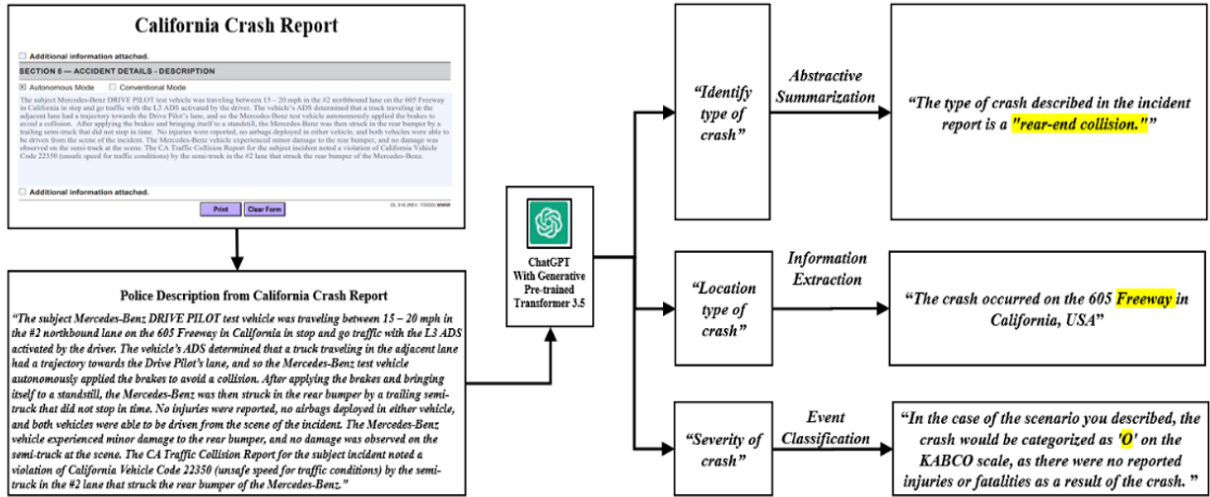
California Crash Report

Additional information attached.

SECTION 5 — ACCIDENT DETAILS - DESCRIPTION

Autonomous Mode Conventional Mode

The subject Mercedes-Benz DRIVE PILOT test vehicle was traveling between 15 – 20 mph in the #2 northbound lane on the 605 Freeway in California in stop and go traffic with the L3 ADS activated by the driver. The vehicle's ADS determined that a truck traveling in the adjacent lane had a trajectory towards the Drive Pilot's lane, and so the Mercedes-Benz test vehicle autonomously applied the brakes to avoid a collision. After applying the brakes and bringing itself to a standstill, the Mercedes-Benz was then struck in the rear bumper by a trailing semi-truck that did not stop in time. No injuries were reported, no airbags deployed in either vehicle, and both vehicles were able to be driven from the scene of the incident. The Mercedes-Benz vehicle experienced minor damage to the rear bumper, and no damage was observed on the semi-truck at the scene. The CA Traffic Collision Report for the subject incident noted a violation of California Vehicle Code 22350 (unsafe speed for traffic conditions) by the semi-truck in the #2 lane that struck the rear bumper of the Mercedes-Benz.

Additional information attached.

Print Clear Form

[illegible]

Police Description from California Crash Report

"The subject Mercedes-Benz DRIVE PILOT test vehicle was traveling between 15 – 20 mph in the #2 northbound lane on the 605 Freeway in California in stop and go traffic with the L3 ADS activated by the driver. The vehicle's ADS determined that a truck traveling in the adjacent lane had a trajectory towards the Drive Pilot's lane, and so the Mercedes-Benz test vehicle autonomously applied the brakes to avoid a collision. After applying the brakes and bringing itself to a standstill, the Mercedes-Benz was then struck in the rear bumper by a trailing semi-truck that did not stop in time. No injuries were reported, no airbags deployed in either vehicle, and both vehicles were able to be driven from the scene of the incident. The Mercedes-Benz vehicle experienced minor damage to the rear bumper, and no damage was observed on the semi-truck at the scene. The CA Traffic Collision Report for the subject incident noted a violation of California Vehicle Code 22350 (unsafe speed for traffic conditions) by the semi-truck in the #2 lane that struck the rear bumper of the Mercedes-Benz."

ChatGPT With Generative Pre-trained Transformer 3.5

"Identify type of crash"

Abstractive Summarization

"The type of crash described in the incident report is a "rear-end collision.""

"Location type of crash"

Information Extraction

"The crash occurred on the 605 Freeway in California, USA"

"Severity of crash"

Event Classification

"In the case of the scenario you described, the crash would be categorized as 'O' on the KABCO scale, as there were no reported injuries or fatalities as a result of the crash."